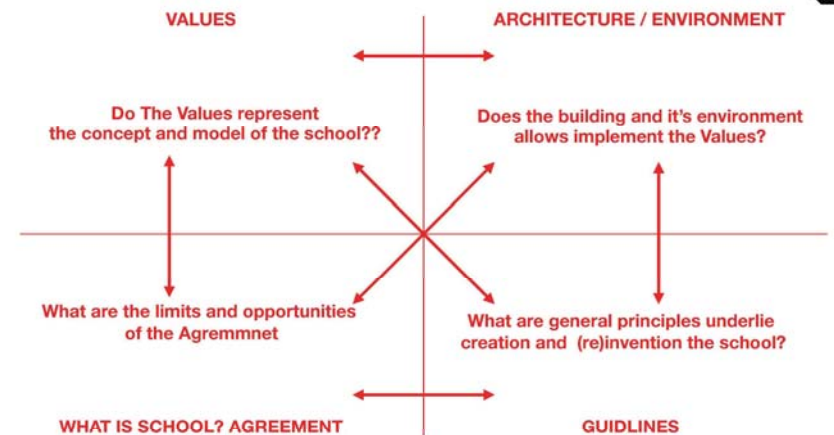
VALUES

ARCHITECTURE / ENVIRONMENT

Do The Values represent the concept and model of the school??

Does the building and it's environment allows implement the Values?

What are the limits and opportunities of the Agremmnet

What are general principles underlie creation and (re)invention the school?

WHAT IS SCHOOL? AGREEMENT

GUIDLINES